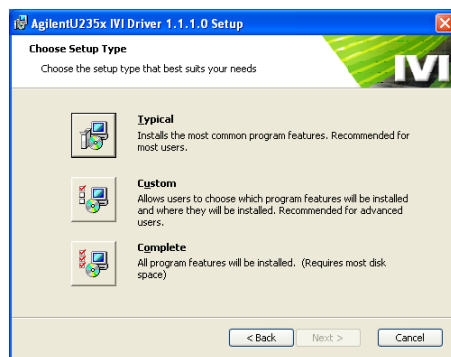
AgilentU235x IVI Driver 1.1.1.0 Setup

Choose Setup Type

Choose the setup type that best suits your needs

IVI

Typical

Installs the most common program features. Recommended for most users.

Custom

Allows users to choose which program features will be installed and where they will be installed. Recommended for advanced users.

Complete

All program features will be installed. (Requires most disk space)

< Back

Next >

Cancel